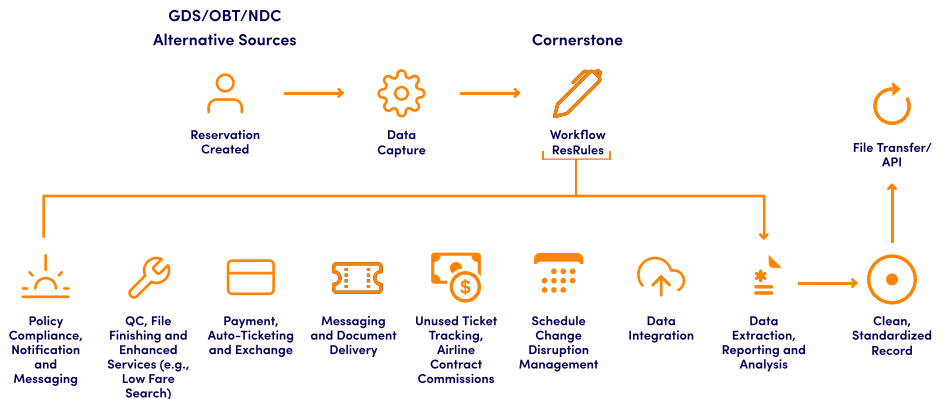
GDS/OBT/NDC
Alternative Sources

Cornerstone

Reservation Created

Data Capture

Workflow ResRules

File Transfer/ API

Policy Compliance, Notification and Messaging

QC, File Finishing and Enhanced Services (e.g., Low Fare Search)

Payment, Auto-Ticketing and Exchange

Messaging and Document Delivery

Unused Ticket Tracking, Airline Contract Commissions

Schedule Change Disruption Management

Data Integration

Data Extraction, Reporting and Analysis

Clean, Standardized Record